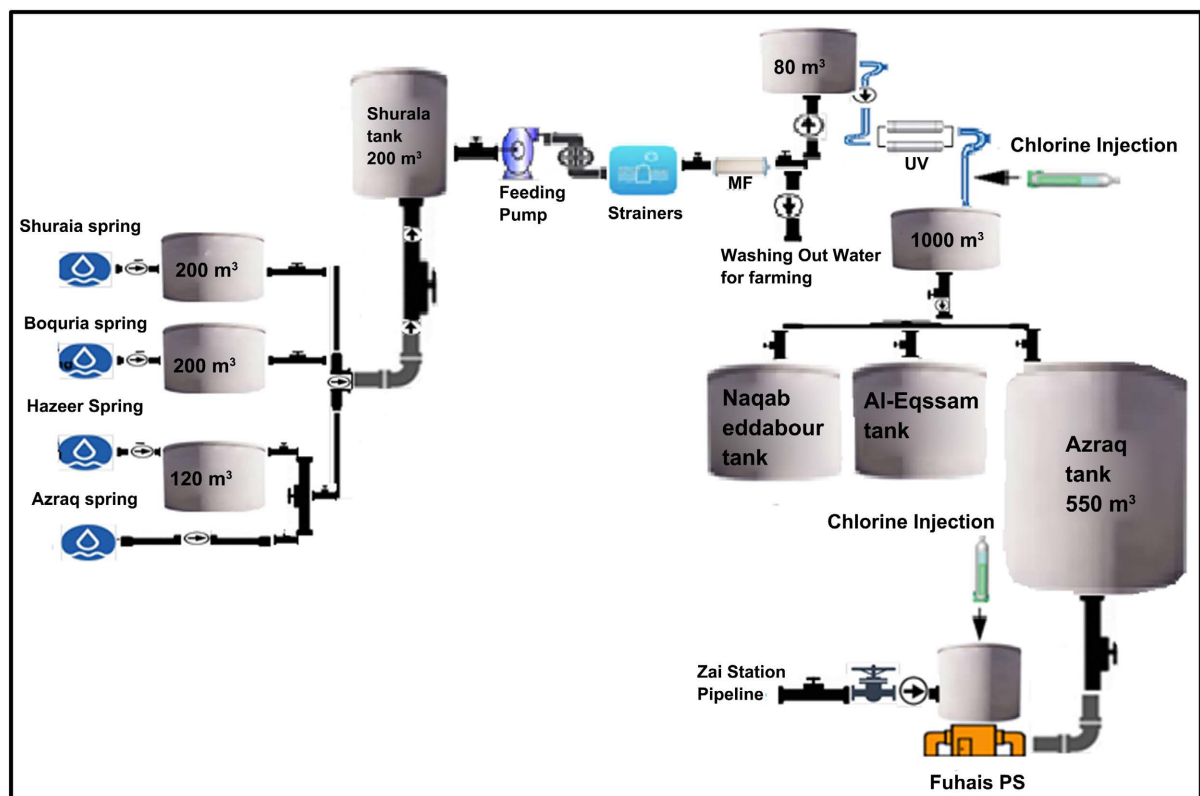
Shurala tank 200 $m^3$

Feeding Pump

Strainers

MF

80 $m^3$

UV

Chlorine Injection

Washing Out Water for farming

1000 $m^3$

Shuraia spring

200 $m^3$

Boquria spring

200 $m^3$

Hazeer Spring

120 $m^3$

Azraq spring

Naqab eddabour tank

Al-Eqssam tank

Azraq tank 550 $m^3$

Chlorine Injection

Zai Station Pipeline

Fuhais PS